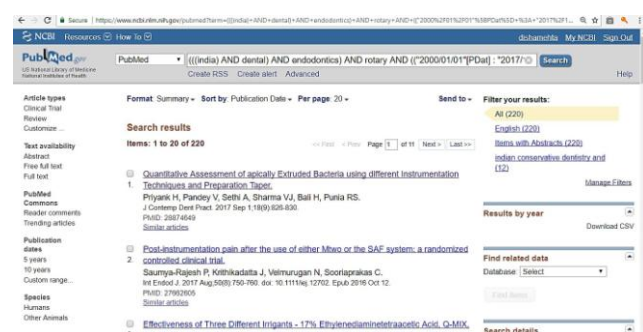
Secure | https://www.ncbi.nlm.nih.gov/pubmed?term=(((india)+AND+dental)+AND+endodontics)+AND+rotary+AND+(("2000%2F01%2F01"%5BPDat%5D+%3A+"2017%2F1...

NCBI Resources How To

dishamehta My NCBI Sign Out

PubMed.gov
US National Library of Medicine
National Institutes of Health

PubMed | (((india) AND dental) AND endodontics) AND rotary AND (("2000/01/01"[PDat] : "2017/ | Search
Create RSS Create alert Advanced

Help

Article types
Clinical Trial
Review
Customize ...

Text availability
Abstract
Free full text
Full text

PubMed Commons
Reader comments
Trending articles

Publication dates
5 years
10 years
Custom range...

Species
Humans
Other Animals

Format: Summary • Sort by: Publication Date • Per page: 20 •

Send to •

Search results

Items: 1 to 20 of 220

<< First < Prev Page 1 of 11 Next > Last >>

1. Quantitative Assessment of apically Extruded Bacteria using different Instrumentation Techniques and Preparation Taper.
Priyank H, Pandey V, Sethi A, Sharma VJ, Ball H, Punia RS.
J Contemp Dent Pract. 2017 Sep 1;18(9):826-830.
PMID: 28874649
Similar articles

2. Post-instrumentation pain after the use of either Mtwo or the SAF system: a randomized controlled clinical trial.
Saumya-Rajesh P, Krithikadatta J, Velmurugan N, Sooriaprakas C.
Int Endod J. 2017 Aug;50(8):750-760. doi: 10.1111/iej.12702. Epub 2016 Oct 12.
PMID: 27662605
Similar articles

Effectiveness of Three Different Irrigants - 17% Ethylenediaminetetraacetic Acid, Q-MIX,

Filter your results:
All (220)
English (220)
Items with Abstracts (220)
indian conservative dentistry and (12)

Manage Filters

Results by year

Download CSV

Find related data
Database: Select

Find items

Search details